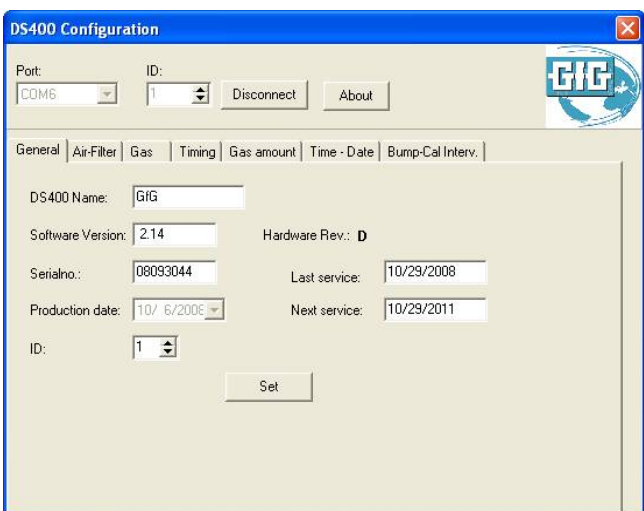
DS400 Configuration

Port: COM6
ID: 1
Disconnect
About

GfG

General | Air-Filter | Gas | Timing | Gas amount | Time - Date | Bump-Cal Interv.

DS400 Name: GfG

Software Version: 2.14
Hardware Rev.: D

Serialno.: 08093044
Last service: 10/29/2008

Production date: 10/ 6/2008
Next service: 10/29/2011

ID: 1

Set